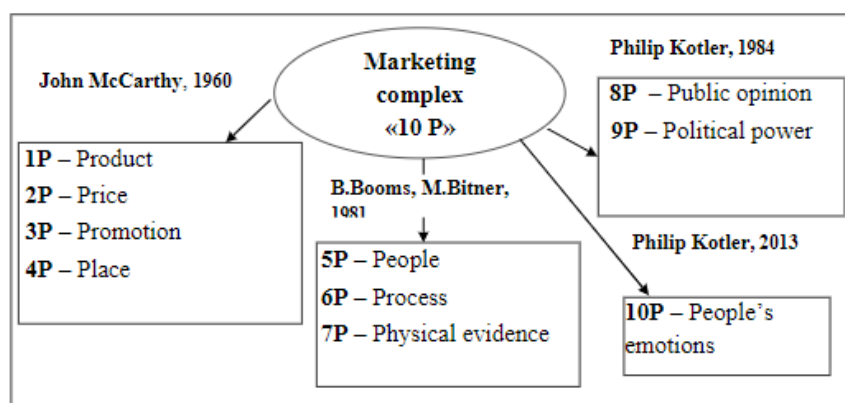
Marketing complex «10 P»

John McCarthy, 1960

1P – Product
2P – Price
3P – Promotion
4P – Place

B.Booms, M.Bitner, 1981

5P – People
6P – Process
7P – Physical evidence

Philip Kotler, 1984

8P – Public opinion
9P – Political power

Philip Kotler, 2013

10P – People's emotions